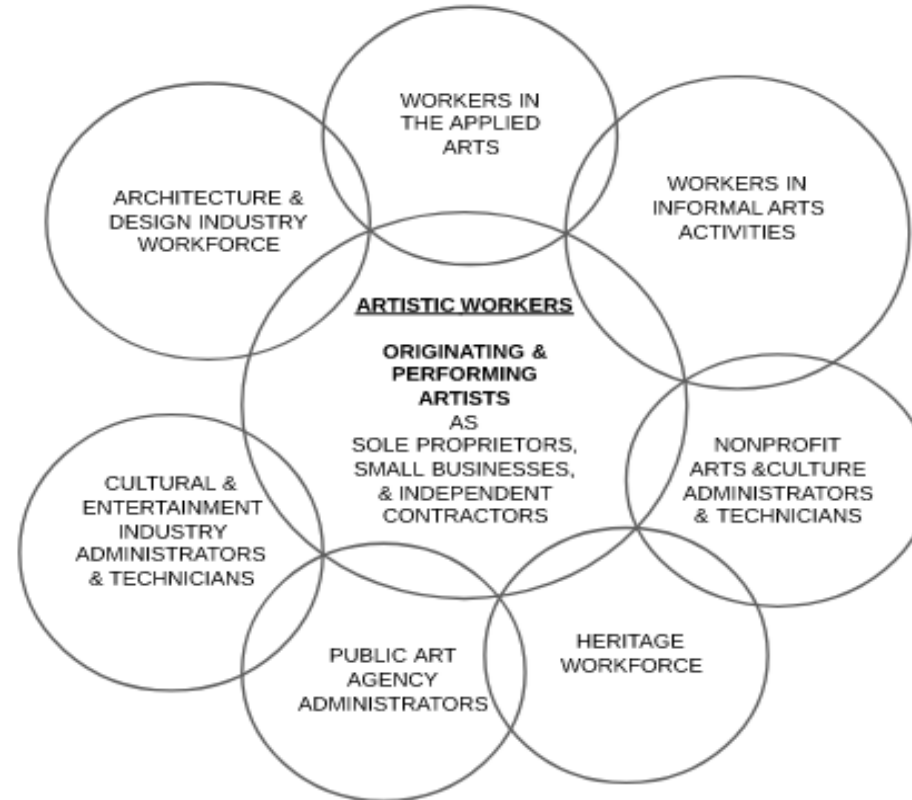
WORKERS IN THE APPLIED ARTS

ARCHITECTURE & DESIGN INDUSTRY WORKFORCE

WORKERS IN INFORMAL ARTS ACTIVITIES

ARTISTIC WORKERS

ORIGINATING & PERFORMING ARTISTS
AS
SOLE PROPRIETORS, SMALL BUSINESSES, & INDEPENDENT CONTRACTORS

NONPROFIT ARTS &CULTURE ADMINISTRATORS & TECHNICIANS

CULTURAL & ENTERTAINMENT INDUSTRY ADMINISTRATORS & TECHNICIANS

HERITAGE WORKFORCE

PUBLIC ART AGENCY ADMINISTRATORS